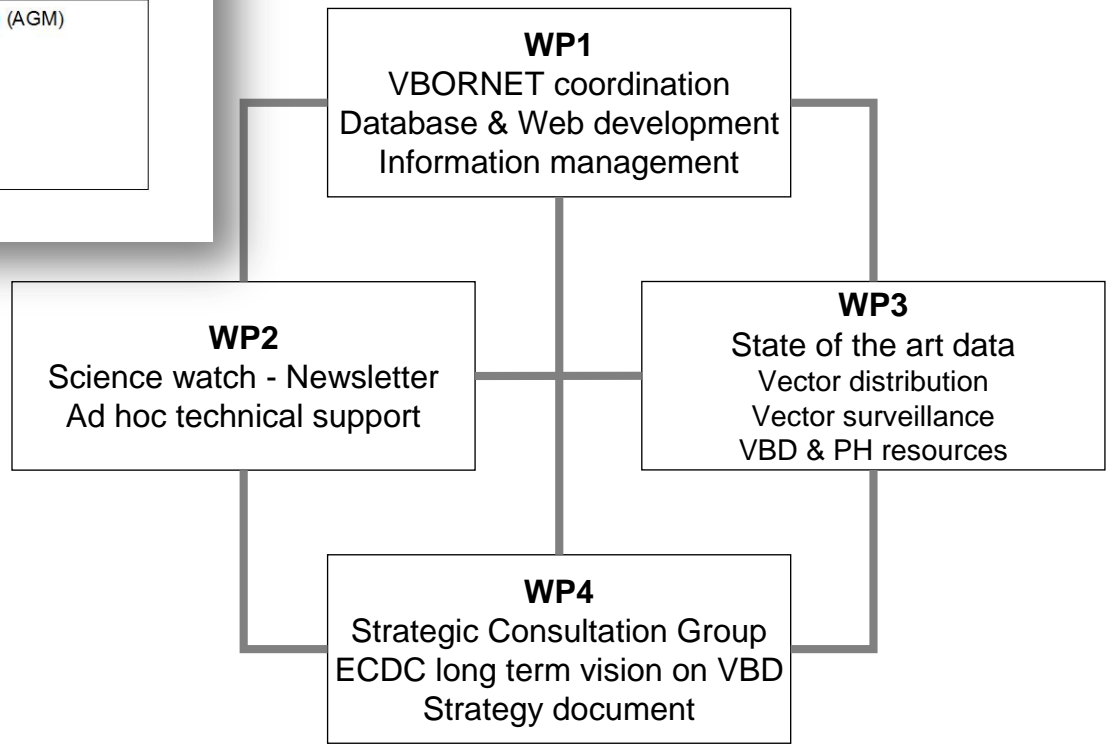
(AGM)

WP1
VBORNET coordination
Database & Web development
Information management

WP2
Science watch - Newsletter
Ad hoc technical support

WP3
State of the art data
Vector distribution
Vector surveillance
VBD & PH resources

WP4
Strategic Consultation Group
ECDC long term vision on VBD
Strategy document